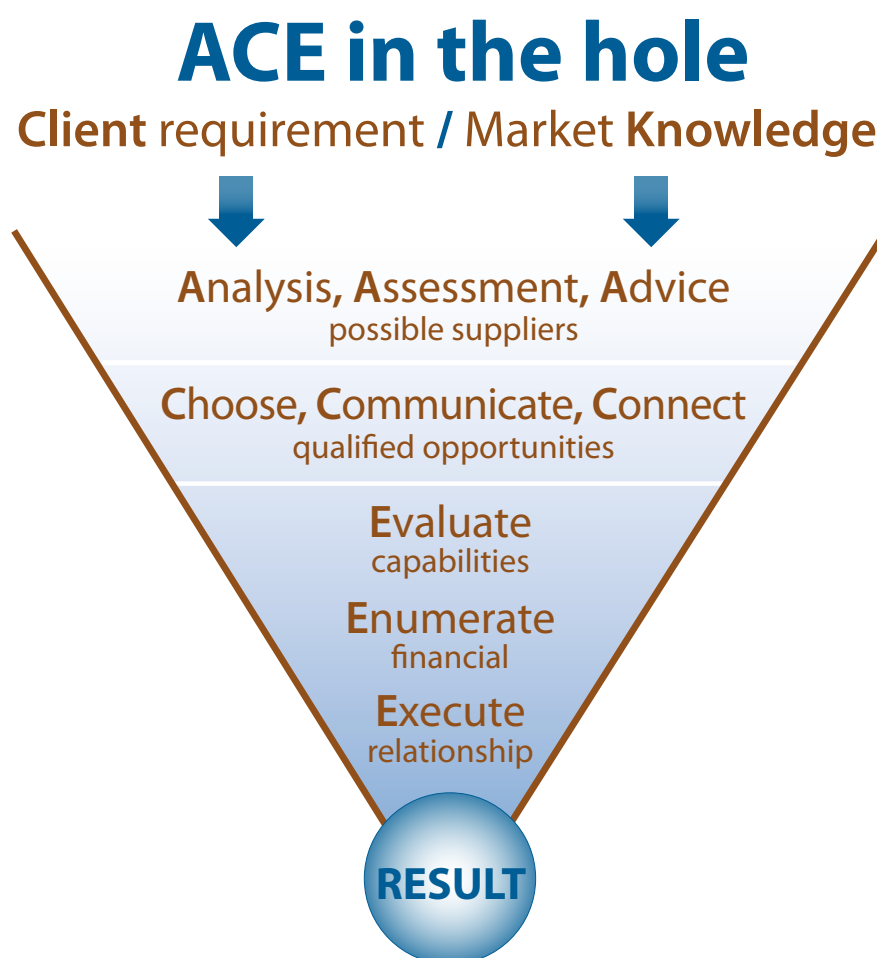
ACE in the hole

Client requirement / Market Knowledge

Analysis, Assessment, Advice
possible suppliers

Choose, Communicate, Connect
qualified opportunities

Evaluate
capabilities

Enumerate
financial

Execute
relationship

RESULT